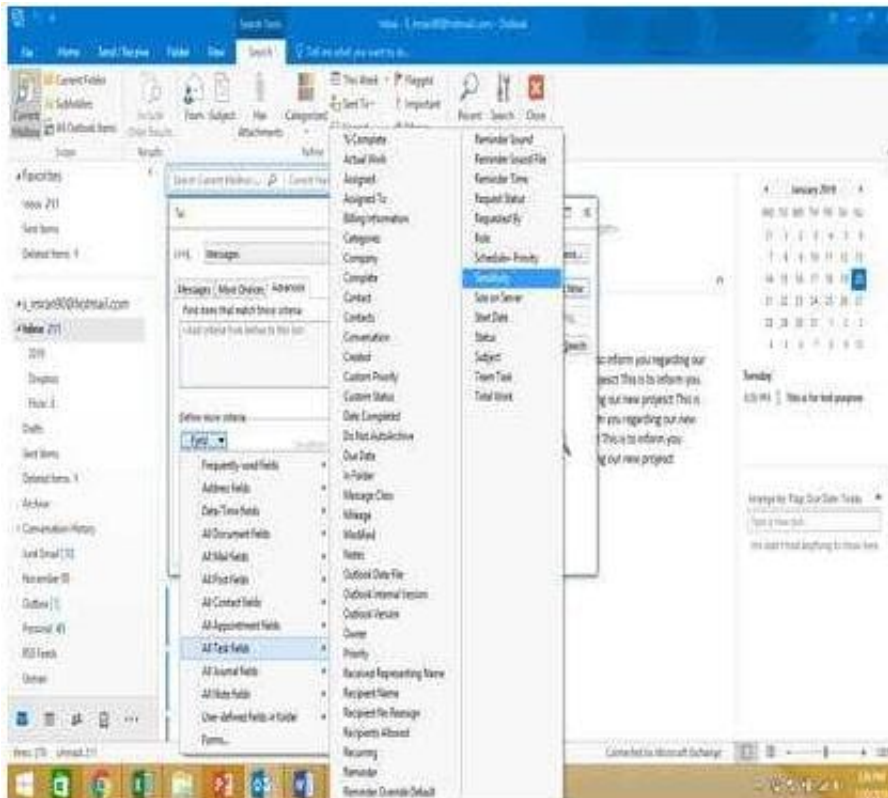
Search Tools
Inbox - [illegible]@hotmail.com - Outlook
File Home Send / Receive Folder View Search Tell me what you want to do...
Current Folder
Subfolders
All Outlook Items
Current Mailbox
Scope
Include Older Results
Results
From Subject Has Attachments Categorized
This Week Flagged Important Sent To
Refine
Recent Searches Search Tools Close
Favorites
Inbox 211
Sent Items
Deleted Items 9
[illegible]@hotmail.com
Inbox 211
2019
Dropbox
Hotel 8
Drafts
Sent Items
Deleted Items 9
Archive
Conversation History
Junk Email [10]
November 05
Outbox [1]
Personal 45
RSS Feeds
Domain
Search Current Mailbox
Tin
Look Messages
Messages More Choices Advanced
Find items that match these criteria:
<Add criteria from below to this list>
Define more criteria:
Field
Frequently-used fields
Address fields
Date/Time fields
All Document fields
All Mail fields
All Post fields
All Contact fields
All Appointment fields
All Task fields
All Journal fields
All Note fields
User-defined fields in folder
Forms...
% Complete
Actual Work
Assigned
Assigned To
Billing Information
Categories
Company
Complete
Contact
Contacts
Conversation
Created
Custom Priority
Custom Status
Date Completed
Do Not AutoArchive
Due Date
In Folder
Message Class
Mileage
Modified
Notes
Outlook Data File
Outlook Internal Version
Outlook Version
Owner
Priority
Received Representing Name
Recipient Name
Recipient No Reassign
Recipients Allowed
Recurring
Reminder
Reminder Override Default
Reminder Sound
Reminder Sound File
Reminder Time
Request Status
Requested By
Role
Schedule+ Priority
Sensitivity
Size on Server
Start Date
Status
Subject
Team Task
Total Work
to inform you regarding our project This is to inform you g our new project This is you regarding our new This is to inform you g our new project
January 2019
MO TU WE TH FR SA SU
Tuesday
8:00 PM This is for test purpose
Arrange by: Flag: Due Date Today
Type a new task
We didn't find anything to show here.
Items: 270 Unread: 211
Connected to: Microsoft Exchange